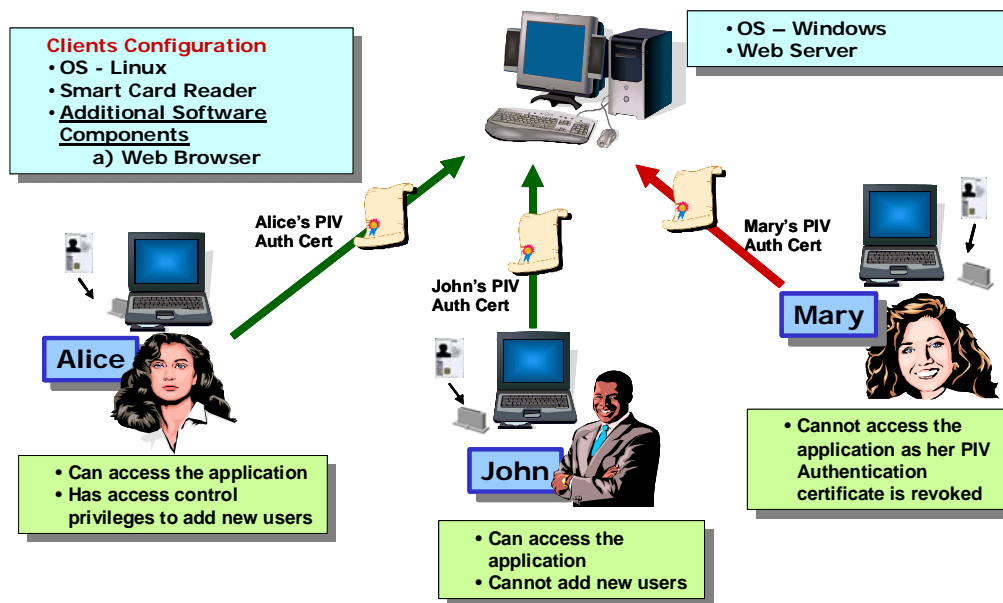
Clients Configuration
• OS - Linux
• Smart Card Reader
• Additional Software Components
a) Web Browser

• OS – Windows
• Web Server

Alice's PIV Auth Cert

John's PIV Auth Cert

Mary's PIV Auth Cert

Alice

Mary

John

• Can access the application
• Has access control privileges to add new users

• Can access the application
• Cannot add new users

• Cannot access the application as her PIV Authentication certificate is revoked